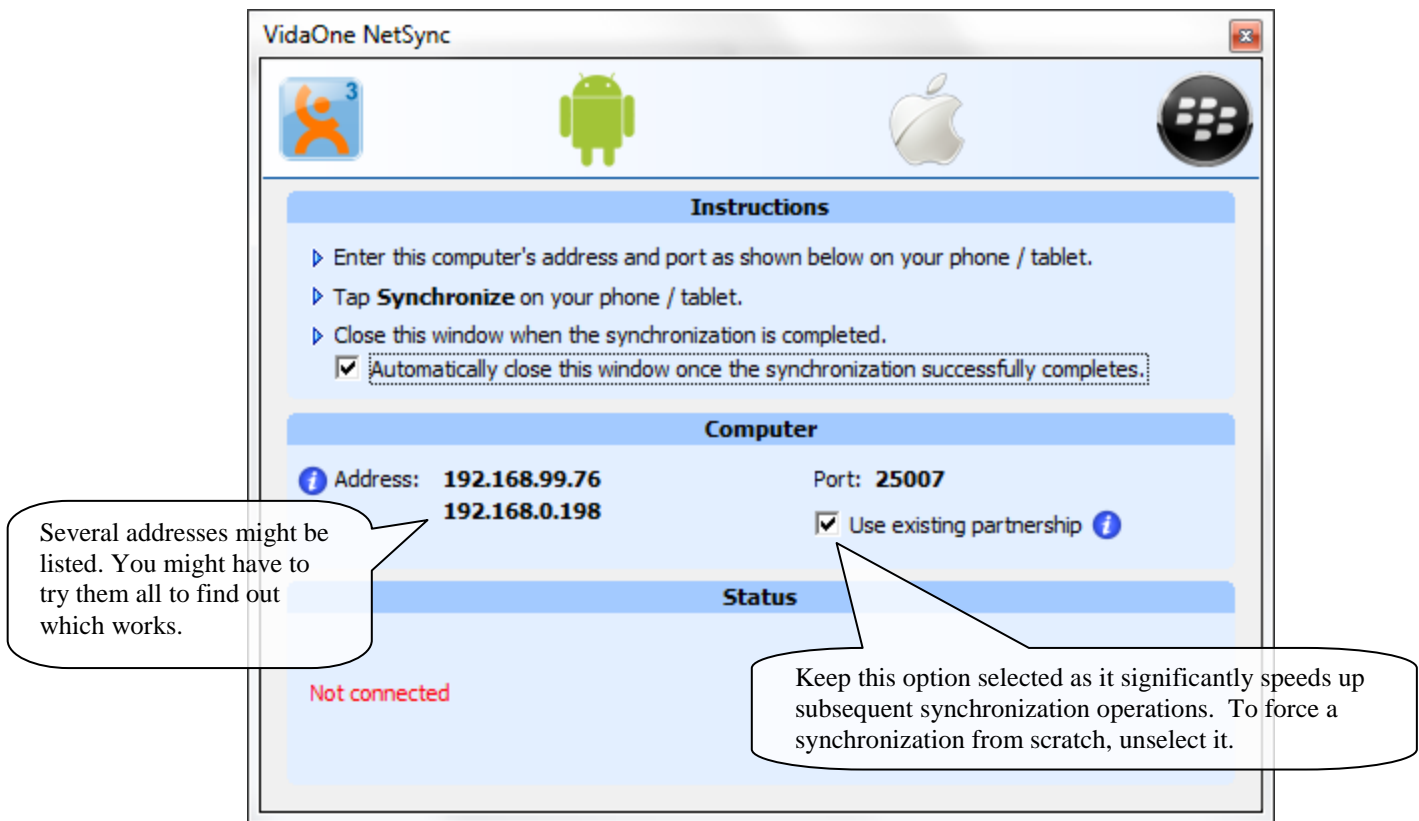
VidaOne NetSync

3

Instructions

Enter this computer's address and port as shown below on your phone / tablet.

Tap **Synchronize** on your phone / tablet.

Close this window when the synchronization is completed.

☑ Automatically close this window once the synchronization successfully completes.

Computer

Address: **192.168.99.76**
**192.168.0.198**

Port: **25007**

☑ Use existing partnership

Several addresses might be listed. You might have to try them all to find out which works.

Status

Not connected

Keep this option selected as it significantly speeds up subsequent synchronization operations. To force a synchronization from scratch, unselect it.